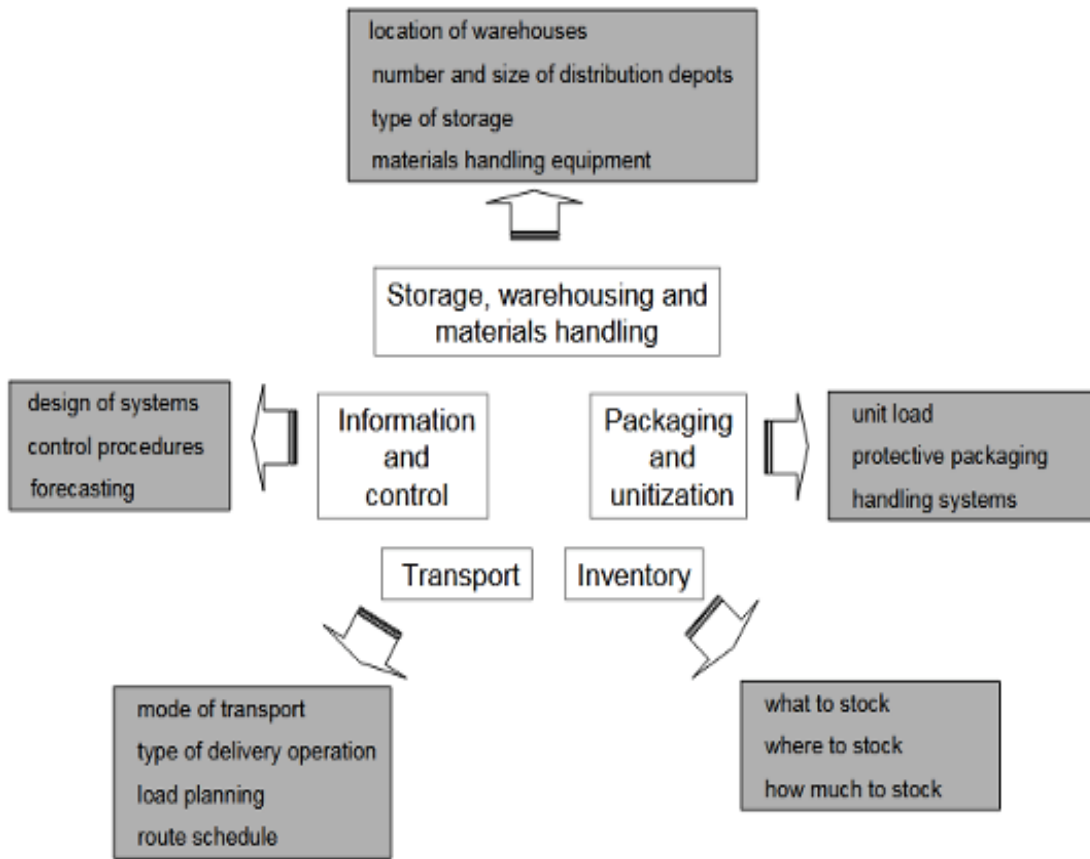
location of warehouses
number and size of distribution depots
type of storage
materials handling equipment

Storage, warehousing and materials handling

design of systems
control procedures
forecasting

Information and control

Packaging and unitization

unit load
protective packaging
handling systems

Transport

Inventory

mode of transport
type of delivery operation
load planning
route schedule

what to stock
where to stock
how much to stock